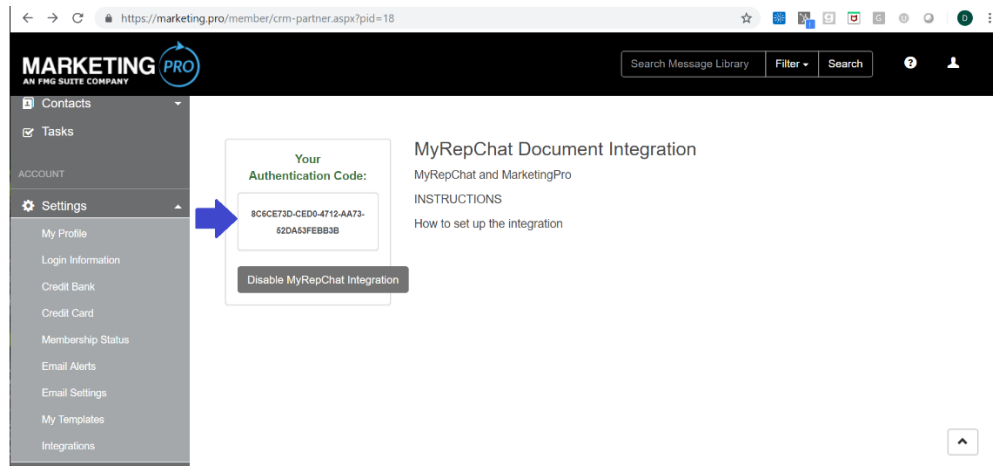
https://marketing.pro/member/crm-partner.aspx?pid=18

MARKETING PRO
AN FMG SUITE COMPANY

Search Message Library
Filter
Search

Contacts
Tasks
ACCOUNT
Settings
My Profile
Login Information
Credit Bank
Credit Card
Membership Status
Email Alerts
Email Settings
My Templates
Integrations

Your Authentication Code:
8C6CE73D-CED0-4712-AA73-52DA53FEBB3B
Disable MyRepChat Integration

MyRepChat Document Integration
MyRepChat and MarketingPro
INSTRUCTIONS
How to set up the integration